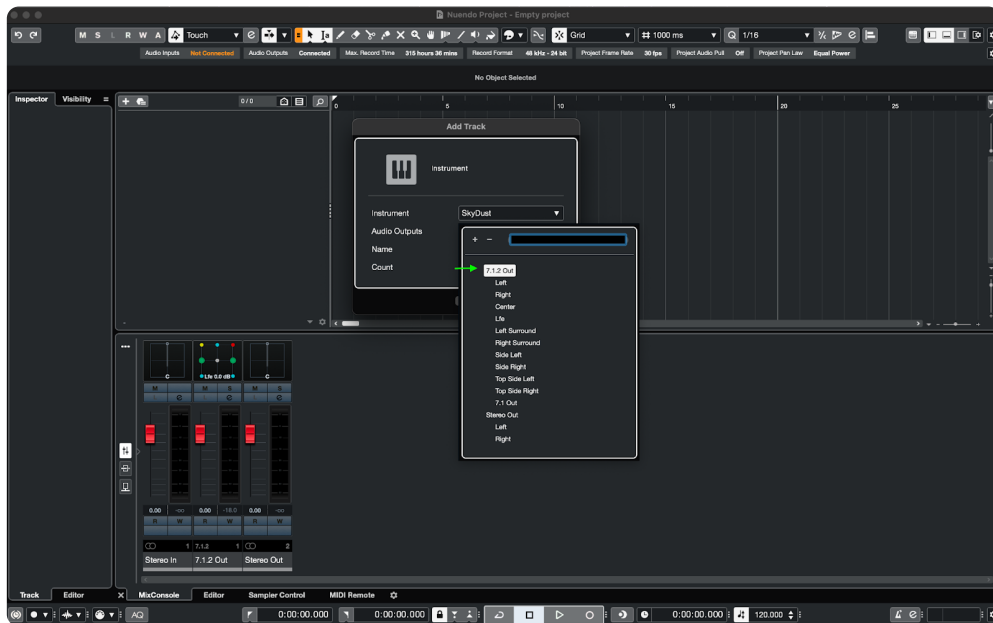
Nuendo Project - Empty project

M S L R W A Touch Grid 1000 ms 1/16

Audio Inputs Not Connected Audio Outputs Connected Max. Record Time 315 hours 36 mins Record Format 48 kHz - 24 bit Project Frame Rate 30 fps Project Audio Pull Off Project Pan Law Equal Power

No Object Selected

Inspector Visibility

0 / 0

0 5 10 15 20 25

Add Track

Instrument

Instrument SkyDust
Audio Outputs
Name
Count

+ −

7.1.2 Out
Left
Right
Center
Lfe
Left Surround
Right Surround
Side Left
Side Right
Top Side Left
Top Side Right
7.1 Out
Stereo Out
Left
Right

C
Lfe 0.0 dB
C

M S M S M S
R W R W R W
0.00 -oo 0.00 -18.0 0.00 -oo
1 7.1.2 1 2
Stereo In 7.1.2 Out Stereo Out

Track Editor MixConsole Editor Sampler Control MIDI Remote

AQ 0:00:00.000 0:00:00.000 0:00:00.000 120.000